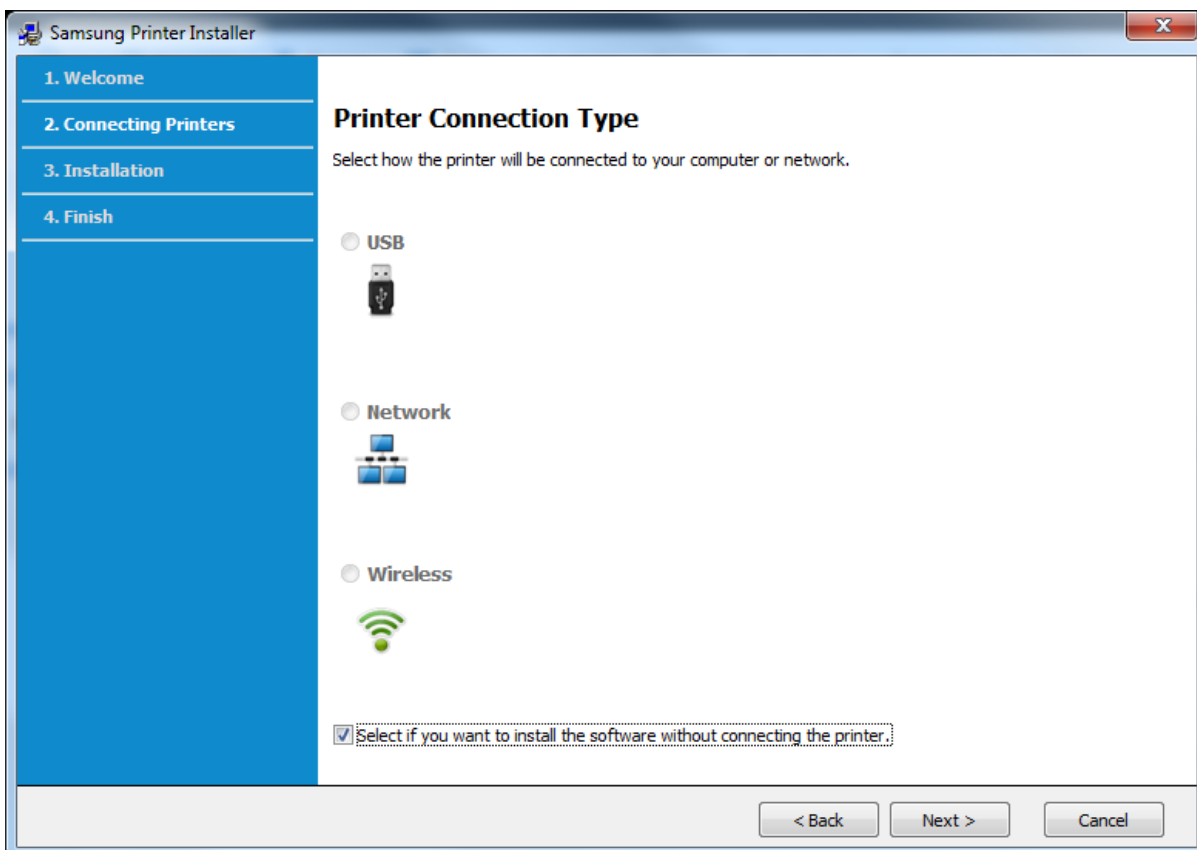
Samsung Printer Installer

1. Welcome
2. Connecting Printers
3. Installation
4. Finish

Printer Connection Type

Select how the printer will be connected to your computer or network.

USB

Network

Wireless

Select if you want to install the software without connecting the printer.

< Back
Next >
Cancel